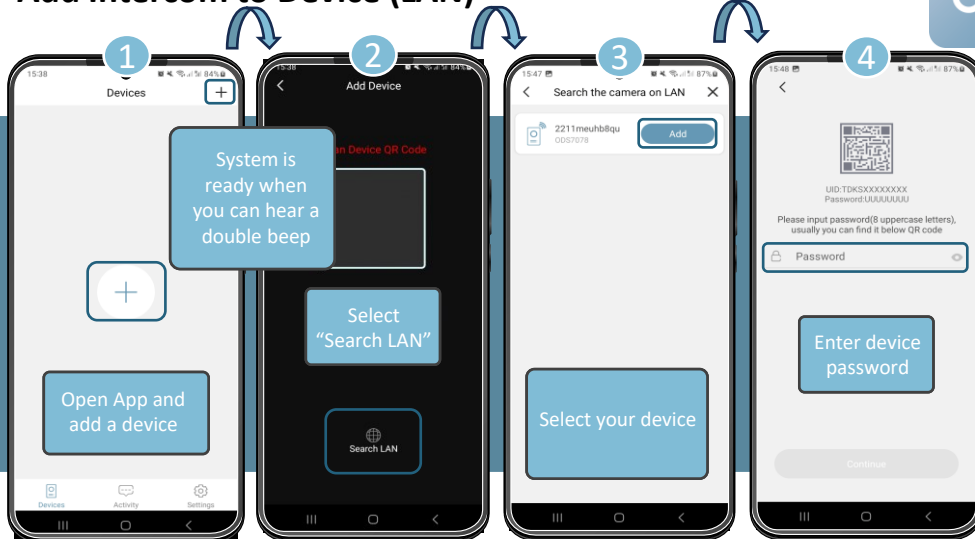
Add Intercom to Device (LAN)

1

15:38 84%

Devices

+

System is ready when you can hear a double beep

+

Open App and add a device

Devices Activity Settings

2

15:38 84%

Add Device

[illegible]an Device QR Code

Select "Search LAN"

Search LAN

3

15:47 87%

Search the camera on LAN

2211meuhb8qu
ODS7078

Add

Select your device

4

15:48 87%

UID:TDKSXXXXXXXX
Password:UUUUUUUU

Please input password(8 uppercase letters), usually you can find it below QR code

Password

Enter device password

Continue